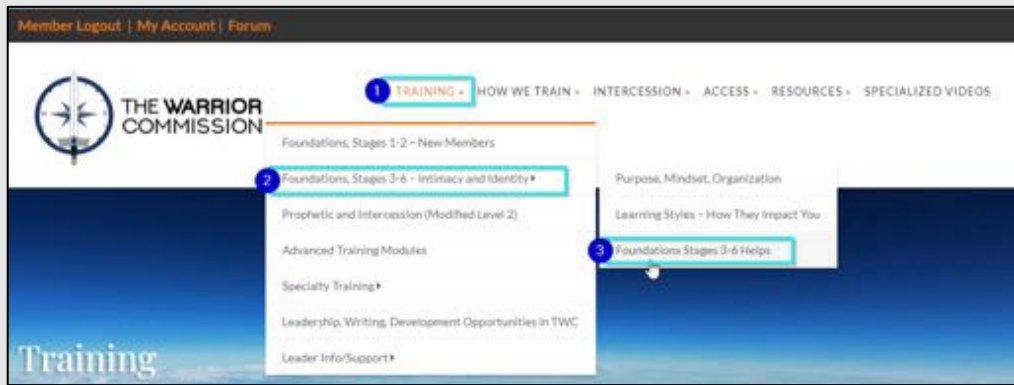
Member Logout | My Account | Forum

THE WARRIOR COMMISSION

1 TRAINING ▾ HOW WE TRAIN ▾ INTERCESSION ▾ ACCESS ▾ RESOURCES ▾ SPECIALIZED VIDEOS

Foundations, Stages 1-2 – New Members

2 Foundations, Stages 3-6 – Intimacy and Identity ▸

Prophetic and Intercession (Modified Level 2)

Advanced Training Modules

Specialty Training ▸

Leadership, Writing, Development Opportunities in TWC

Leader Info/Support ▸

Purpose, Mindset, Organization

Learning Styles – How They Impact You

3 Foundations Stages 3-6 Helps

Training